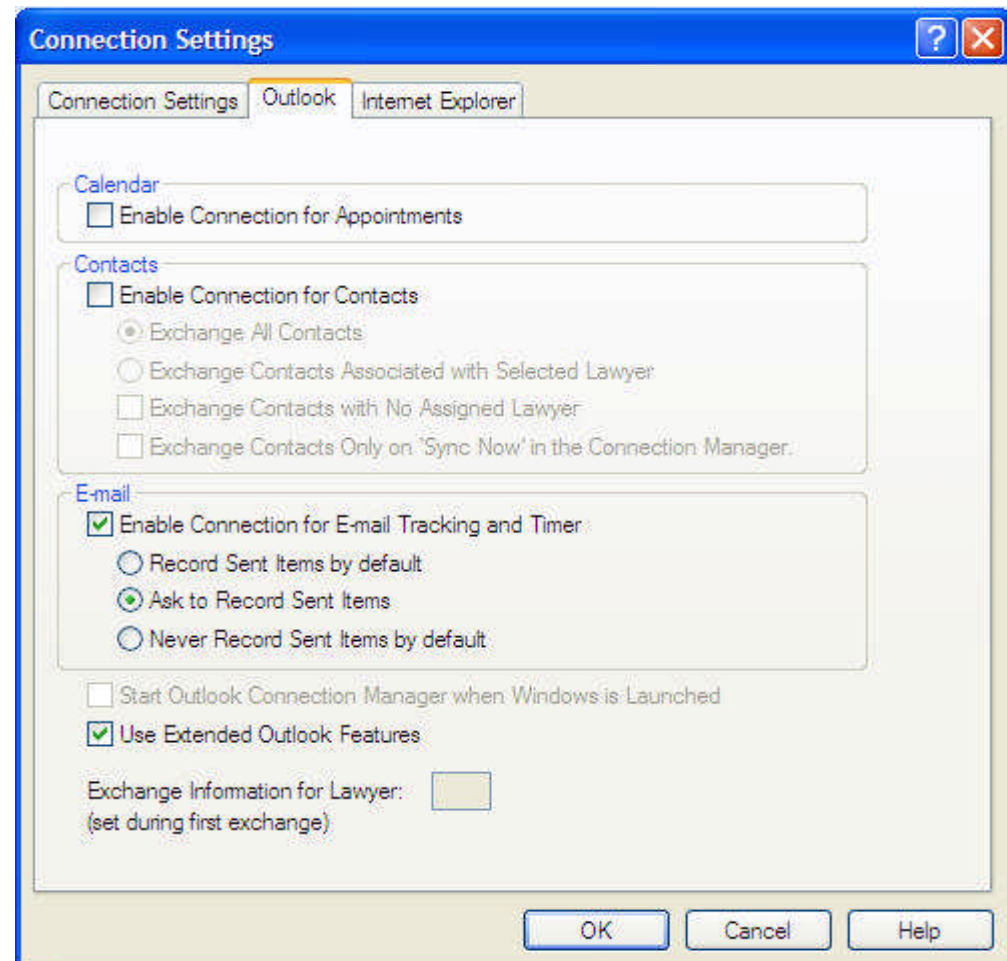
Connection Settings

Connection Settings | Outlook | Internet Explorer

Calendar
Enable Connection for Appointments

Contacts
Enable Connection for Contacts
Exchange All Contacts
Exchange Contacts Associated with Selected Lawyer
Exchange Contacts with No Assigned Lawyer
Exchange Contacts Only on 'Sync Now' in the Connection Manager.

E-mail
Enable Connection for E-mail Tracking and Timer
Record Sent Items by default
Ask to Record Sent Items
Never Record Sent Items by default

Start Outlook Connection Manager when Windows is Launched
Use Extended Outlook Features

Exchange Information for Lawyer:
(set during first exchange)

OK
Cancel
Help